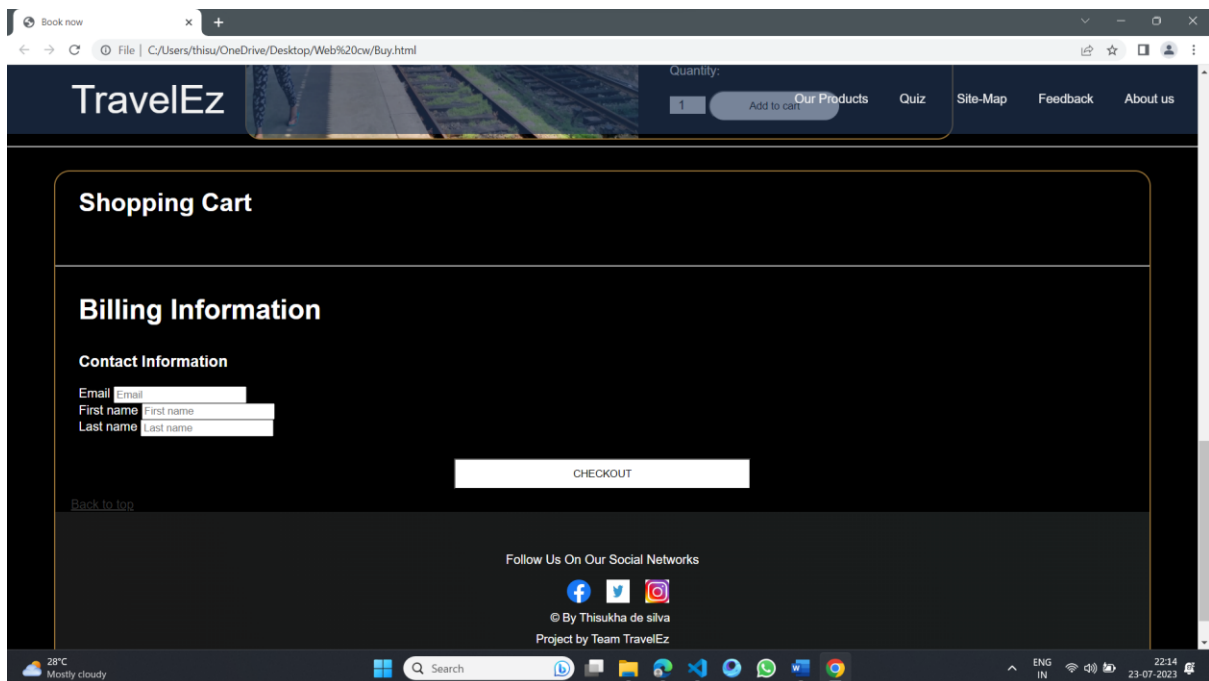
Book now
File | C:/Users/thisu/OneDrive/Desktop/Web%20cw/Buy.html

TravelEz
Quantity:
1
Add to cart
Our Products
Quiz
Site-Map
Feedback
About us

Shopping Cart

Billing Information

Contact Information

Email Email
First name First name
Last name Last name

CHECKOUT

Back to top

Follow Us On Our Social Networks

© By Thisukha de silva

Project by Team TravelEz

28°C
Mostly cloudy
Search
ENG
IN
22:14
23-07-2023